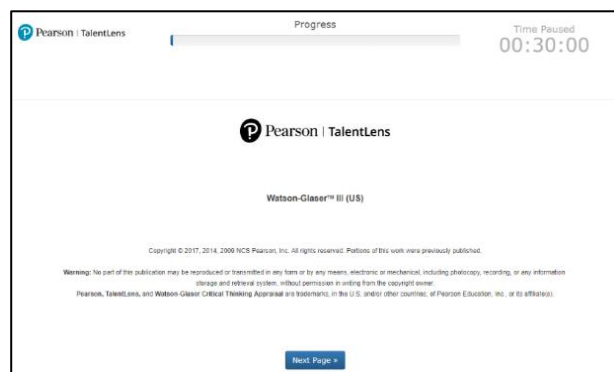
Pearson | TalentLens

Progress

Time Paused
00:30:00

Pearson | TalentLens

Watson-Glaser™ III (US)

Copyright © 2017, 2014, 2009 NCS Pearson, Inc. All rights reserved. Portions of this work were previously published.

Warning: No part of this publication may be reproduced or transmitted in any form or by any means, electronic or mechanical, including photocopy, recording, or any information storage and retrieval system, without permission in writing from the copyright owner.
Pearson, TalentLens, and Watson-Glaser Critical Thinking Appraisal are trademarks, in the U.S. and/or other countries, of Pearson Education, Inc., or its affiliate(s).

Next Page »